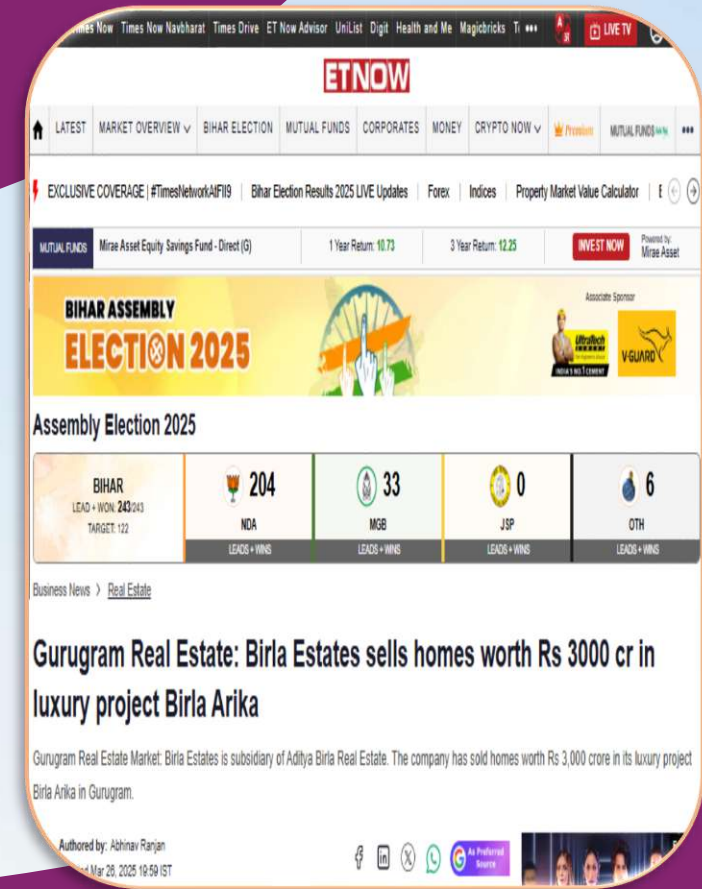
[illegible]es Now Times Now Navbharat Times Drive ET Now Advisor UniList Digit Health and Me Magicbricks Ti ••• LIVE TV

ETNOW

LATEST MARKET OVERVIEW BIHAR ELECTION MUTUAL FUNDS CORPORATES MONEY CRYPTO NOW Premium MUTUAL FUNDS •••

EXCLUSIVE COVERAGE | #TimesNetworkAIFII9 | Bihar Election Results 2025 LIVE Updates | Forex | Indices | Property Market Value Calculator

MUTUAL FUNDS Mirae Asset Equity Savings Fund - Direct (G) 1 Year Return: 10.73 3 Year Return: 12.25 INVEST NOW Powered by: Mirae Asset

BIHAR ASSEMBLY ELECTION 2025

Associate Sponsor UltraTech INDIA'S NO.1 CEMENT V-GUARD

Assembly Election 2025

| BIHAR LEAD + WON: 243/243 TARGET: 122 | 204 NDA | 33 MGB | 0 JSP | 6 OTH |
|---|---|---|---|---|
| | LEADS + WINS | LEADS + WINS | LEADS + WINS | LEADS + WINS |

Business News > Real Estate

Gurugram Real Estate: Birla Estates sells homes worth Rs 3000 cr in luxury project Birla Arika

Gurugram Real Estate Market: Birla Estates is subsidiary of Aditya Birla Real Estate. The company has sold homes worth Rs 3,000 crore in its luxury project Birla Arika in Gurugram.

Authored by: Abhinav Ranjan
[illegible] Mar 26, 2025 19:59 IST

As Preferred Source